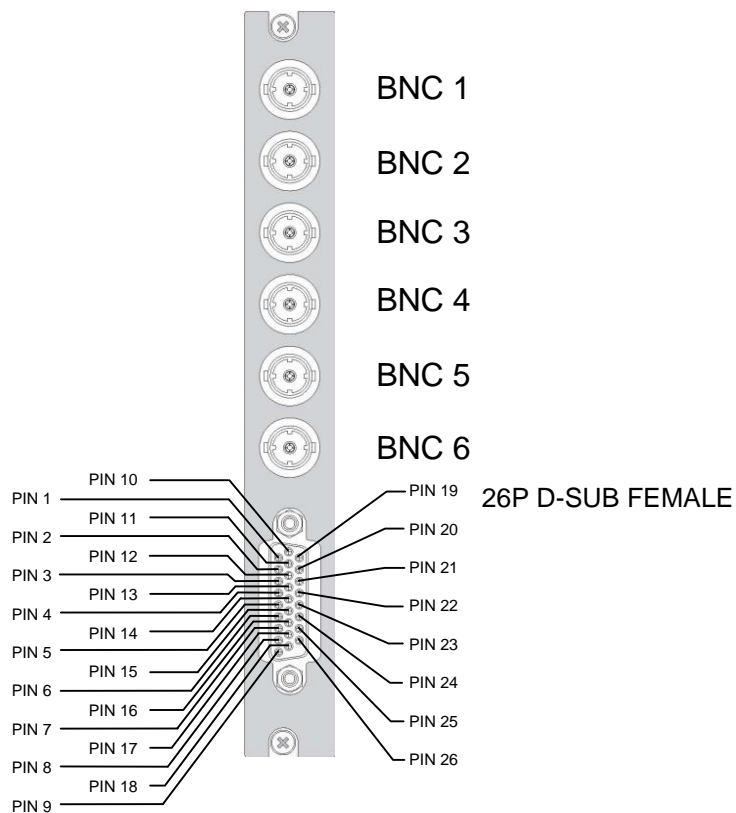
BNC 1
BNC 2
BNC 3
BNC 4
BNC 5
BNC 6

26P D-SUB FEMALE

PIN 10
PIN 1
PIN 11
PIN 2
PIN 12
PIN 3
PIN 13
PIN 4
PIN 14
PIN 5
PIN 15
PIN 6
PIN 16
PIN 7
PIN 17
PIN 8
PIN 18
PIN 9

PIN 19
PIN 20
PIN 21
PIN 22
PIN 23
PIN 24
PIN 25
PIN 26